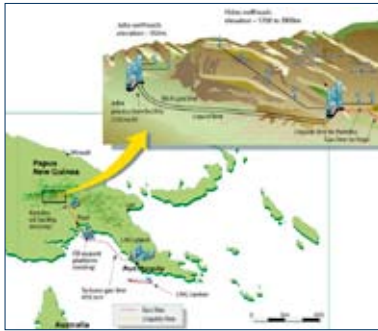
Juha wellheads elevation ~ 950m

Hides wellheads elevation ~ 1700 to 2800m

Juha production facility (Ca 2019)

Rich gas line

Liquid line

Liquids line to Kutubu

Papua New Guinea

Kutubu oil facility

Oil export platform (existing)

Port Moresby

Subsea gas line

LNG system

Australia

Gas line

Liquids line